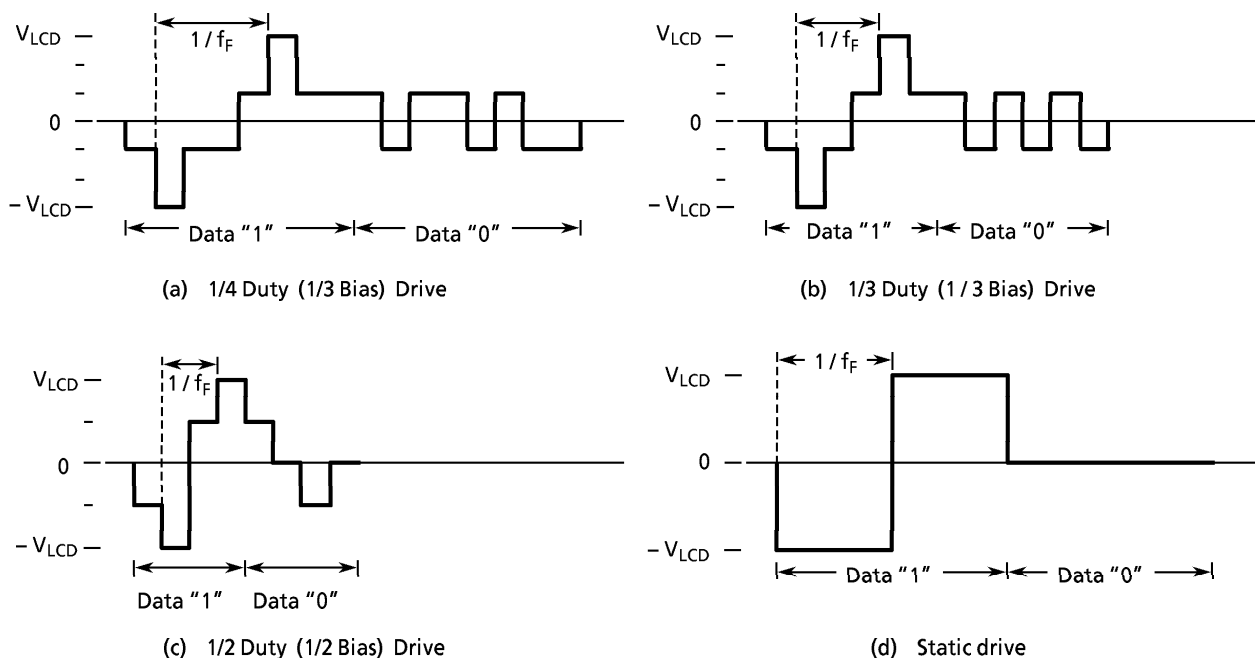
$V_{LCD}$
$1 / f_F$
0
$-V_{LCD}$
Data “1”
Data “0”

(a) 1/4 Duty (1/3 Bias) Drive

$V_{LCD}$
$1 / f_F$
0
$-V_{LCD}$
Data “1”
Data “0”

(b) 1/3 Duty (1 / 3 Bias) Drive

$V_{LCD}$
$1 / f_F$
0
$-V_{LCD}$
Data “1”
Data “0”

(c) 1/2 Duty (1/2 Bias) Drive

$1 / f_F$
$V_{LCD}$
0
$-V_{LCD}$
Data “1”
Data “0”

(d) Static drive